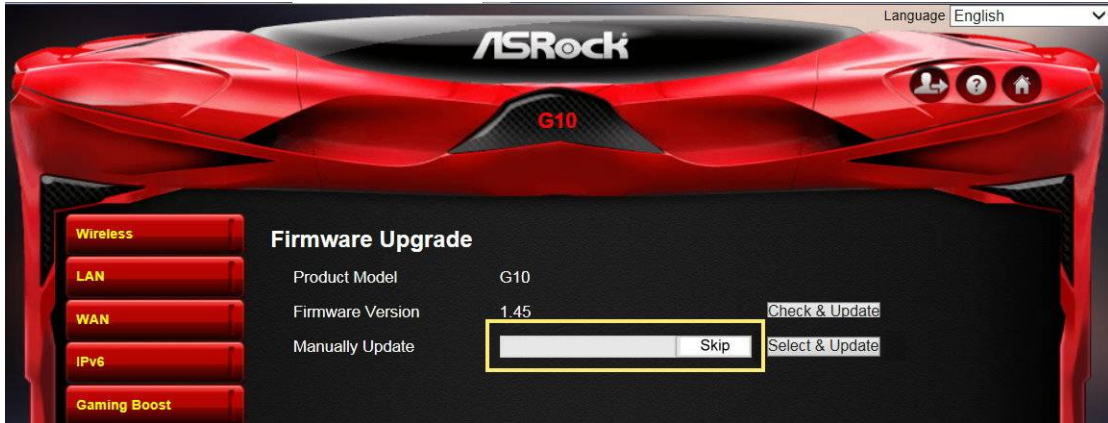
Language English

ASRock

G10

Wireless
LAN
WAN
IPv6
Gaming Boost

Firmware Upgrade

| Product Model | G10 | |
|---|---|---|
| Firmware Version | 1.45 | Check & Update |
| Manually Update | Skip | Select & Update |